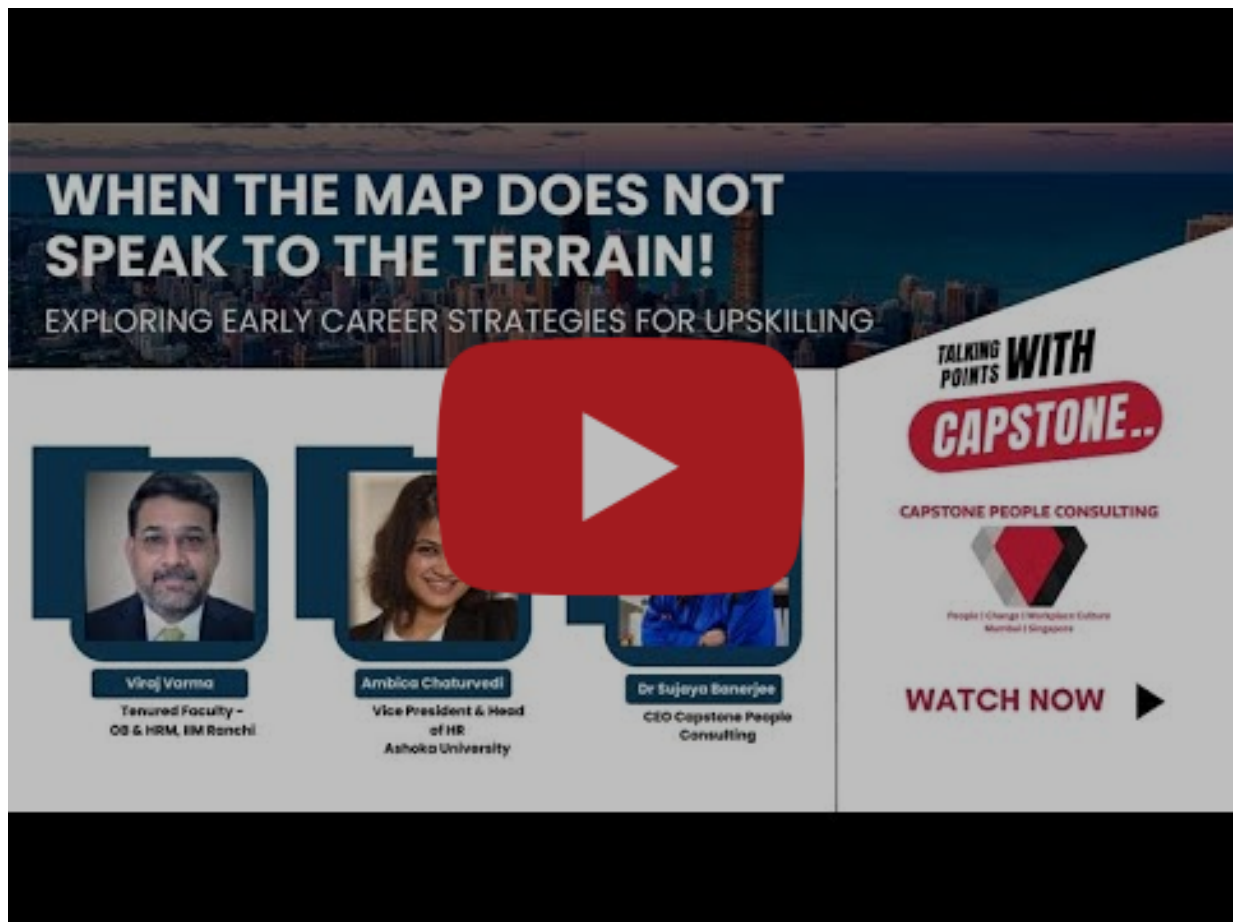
WHEN THE MAP DOES NOT SPEAK TO THE TERRAIN!

EXPLORING EARLY CAREER STRATEGIES FOR UPSKILLING

TALKING POINTS WITH

CAPSTONE..

CAPSTONE PEOPLE CONSULTING

People | Change | Workplace Culture
Mumbai | Singapore

Viraj Varma
Tenured Faculty - OB & HRM, IIM Ranchi

Ambica Chaturvedi
Vice President & Head of HR
Ashoka University

Dr Sujaya Banerjee
CEO Capstone People Consulting

WATCH NOW